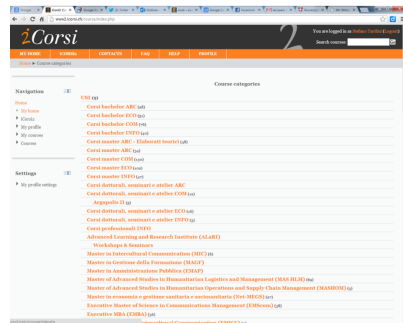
www2.icorsi.ch/course/index.php

iCorsi

You are logged in as Stefano Cherubini (Logout)

Search courses: Go

MY HOME | SCHOOLS | CONTACTS | FAQ | HELP | PROFILE

Home ▸ Course categories

Navigation

Home
▸ My home
▸ iCorsi
▸ My profile
▸ My courses
▸ Courses

Settings

▸ My profile settings

Course categories

USI (9)
Corsi bachelor ARC (16)
Corsi bachelor ECO (51)
Corsi bachelor COM (78)
Corsi bachelor INFO (20)
Corsi master ARC - Elaborati teorici (48)
Corsi master ARC (34)
Corsi master COM (121)
Corsi master ECO (101)
Corsi master INFO (27)
Corsi dottorali, seminari e atelier ARC
Corsi dottorali, seminari e atelier COM (11)
Argapolis II (3)
Corsi dottorali, seminari e atelier ECO (16)
Corsi dottorali, seminari e atelier INFO (3)
Corsi professionali INFO
Advanced Learning and Research Institute (ALaRI)
Workshops & Seminars
Master in Intercultural Communication (MIC) (8)
Master in Gestione della Formazione (MAGF)
Master in Amministrazione Pubblica (EMAP)
Master of Advanced Studies in Humanitarian Logistics and Management (MAS HLM) (69)
Master of Advanced Studies in Humanitarian Operations and Supply Chain Management (MASHOM) (4)
Master in economia e gestione sanitaria e sociosanitaria (Net-MEGS) (27)
Executive Master of Science in Communications Management (EMScom) (98)
Executive MBA (EMBA) (56)
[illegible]